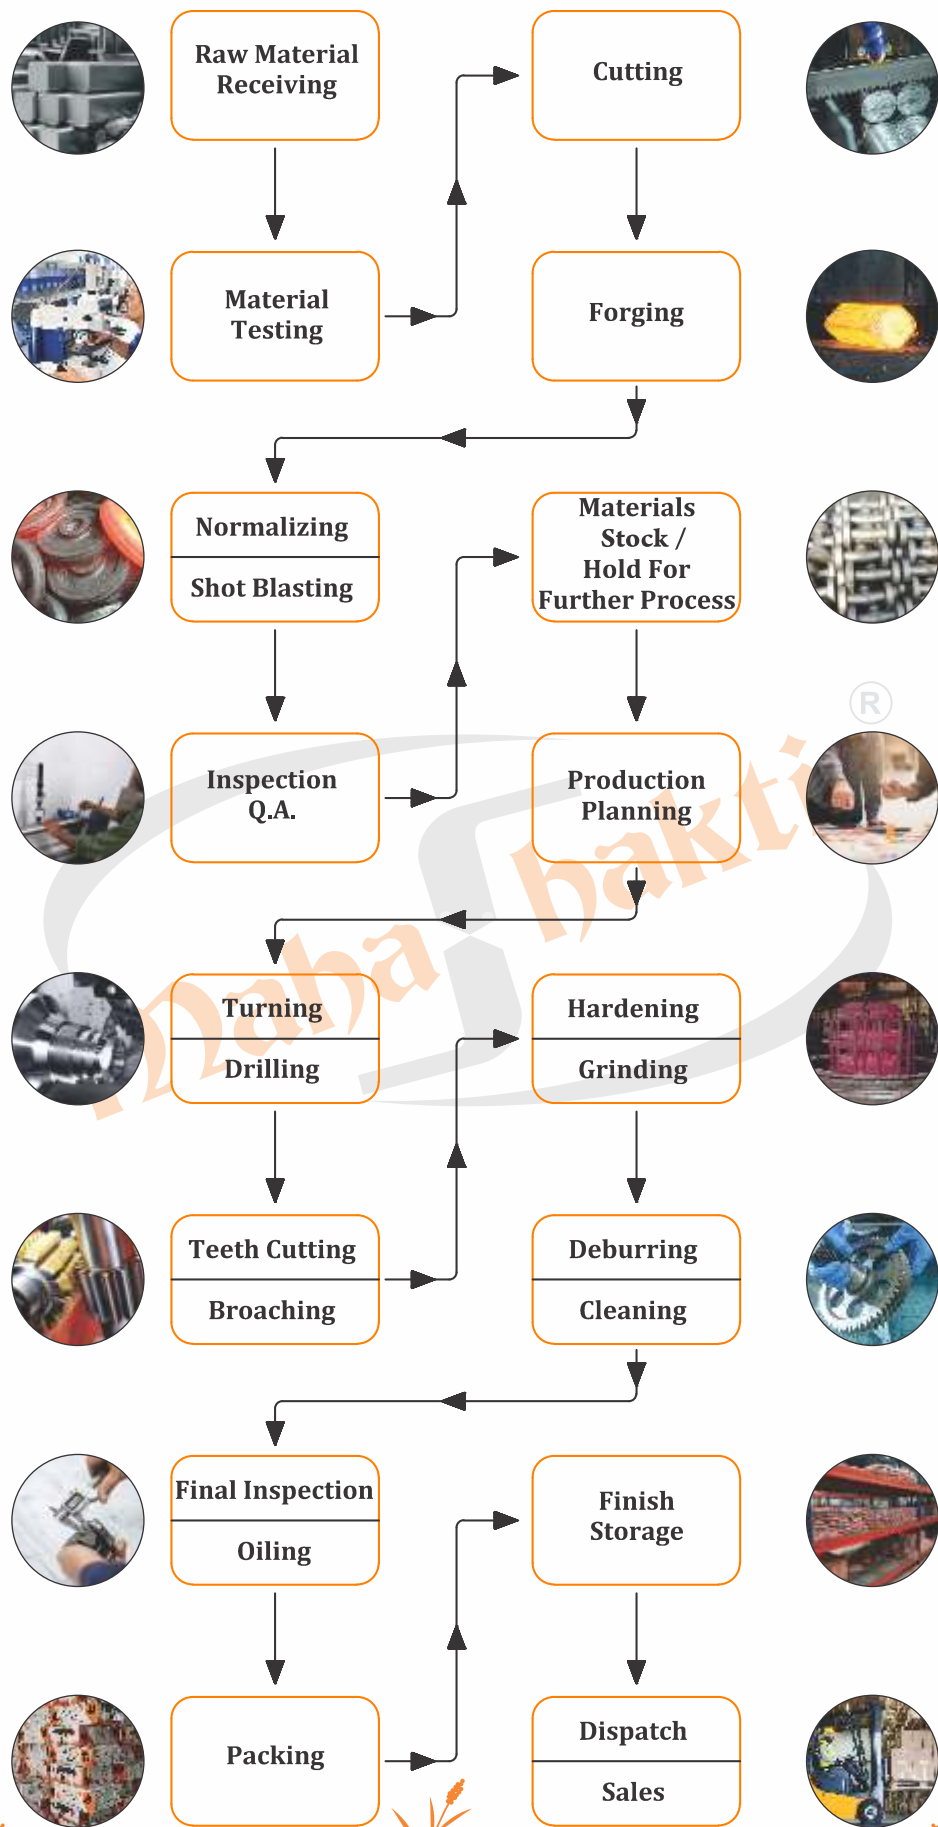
Raw Material Receiving

Cutting

Material Testing

Forging

Normalizing

Shot Blasting

Materials Stock / Hold For Further Process

Inspection Q.A.

Production Planning

Turning

Drilling

Hardening

Grinding

Teeth Cutting

Broaching

Deburring

Cleaning

Final Inspection

Oiling

Finish Storage

Packing

Dispatch

Sales

Maha Shakti ®